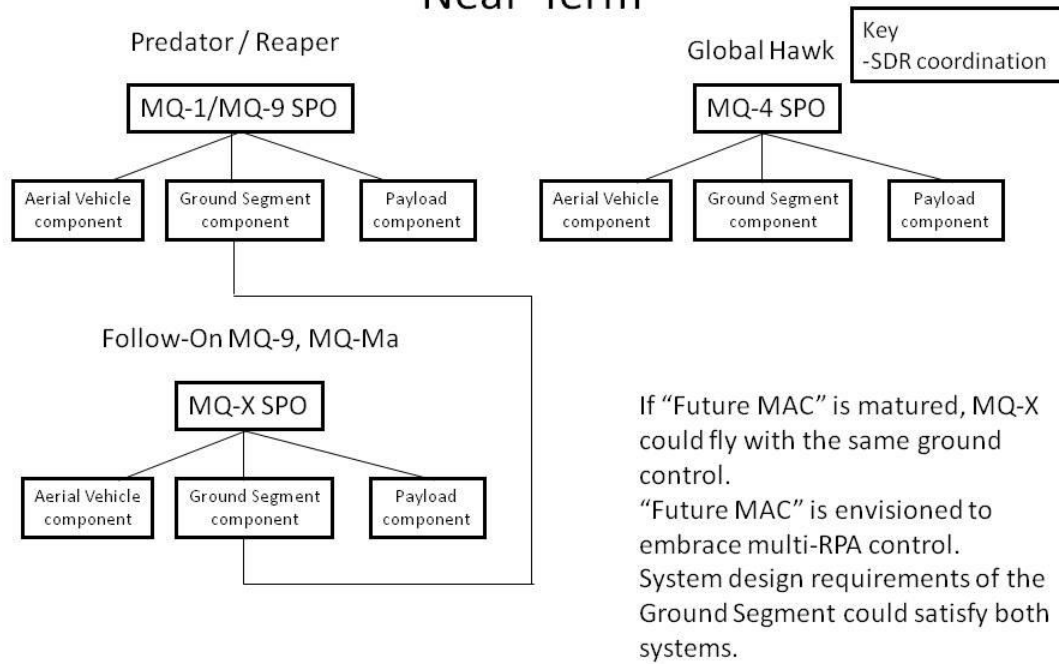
Near Term

Predator / Reaper

MQ-1/MQ-9 SPO

Aerial Vehicle component

Ground Segment component

Payload component

Global Hawk

Key
-SDR coordination

MQ-4 SPO

Aerial Vehicle component

Ground Segment component

Payload component

Follow-On MQ-9, MQ-Ma

MQ-X SPO

Aerial Vehicle component

Ground Segment component

Payload component

If "Future MAC" is matured, MQ-X could fly with the same ground control.
"Future MAC" is envisioned to embrace multi-RPA control.
System design requirements of the Ground Segment could satisfy both systems.